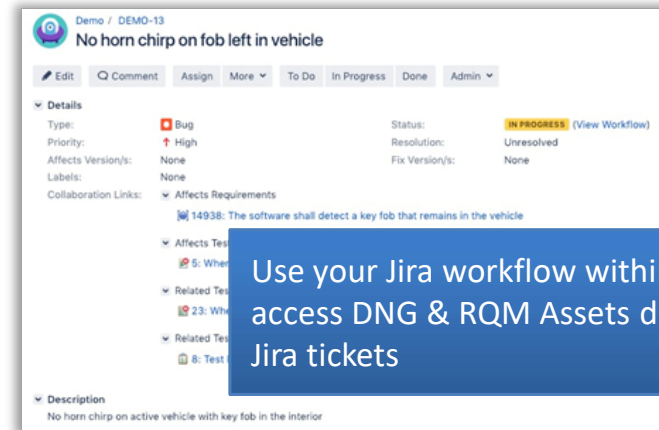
Demo / DEMO-13

No horn chirp on fob left in vehicle

Edit | Comment | Assign | More | To Do | In Progress | Done | Admin

Details

| | | | |
|---|---|---|---|
| Type: | Bug | Status: | IN PROGRESS (View Workflow) |
| Priority: | High | Resolution: | Unresolved |
| Affects Version/s: | None | Fix Version/s: | None |
| Labels: | None | | |

Collaboration Links: Affects Requirements

14938: The software shall detect a key fob that remains in the vehicle

Affects Tes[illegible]

5: Whe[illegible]

Related Tes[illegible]

23: Whe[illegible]

Related Tes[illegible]

8: Test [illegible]

Use your Jira workflow withi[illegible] access DNG & RQM Assets d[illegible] Jira tickets

Description

No horn chirp on active vehicle with key fob in the interior